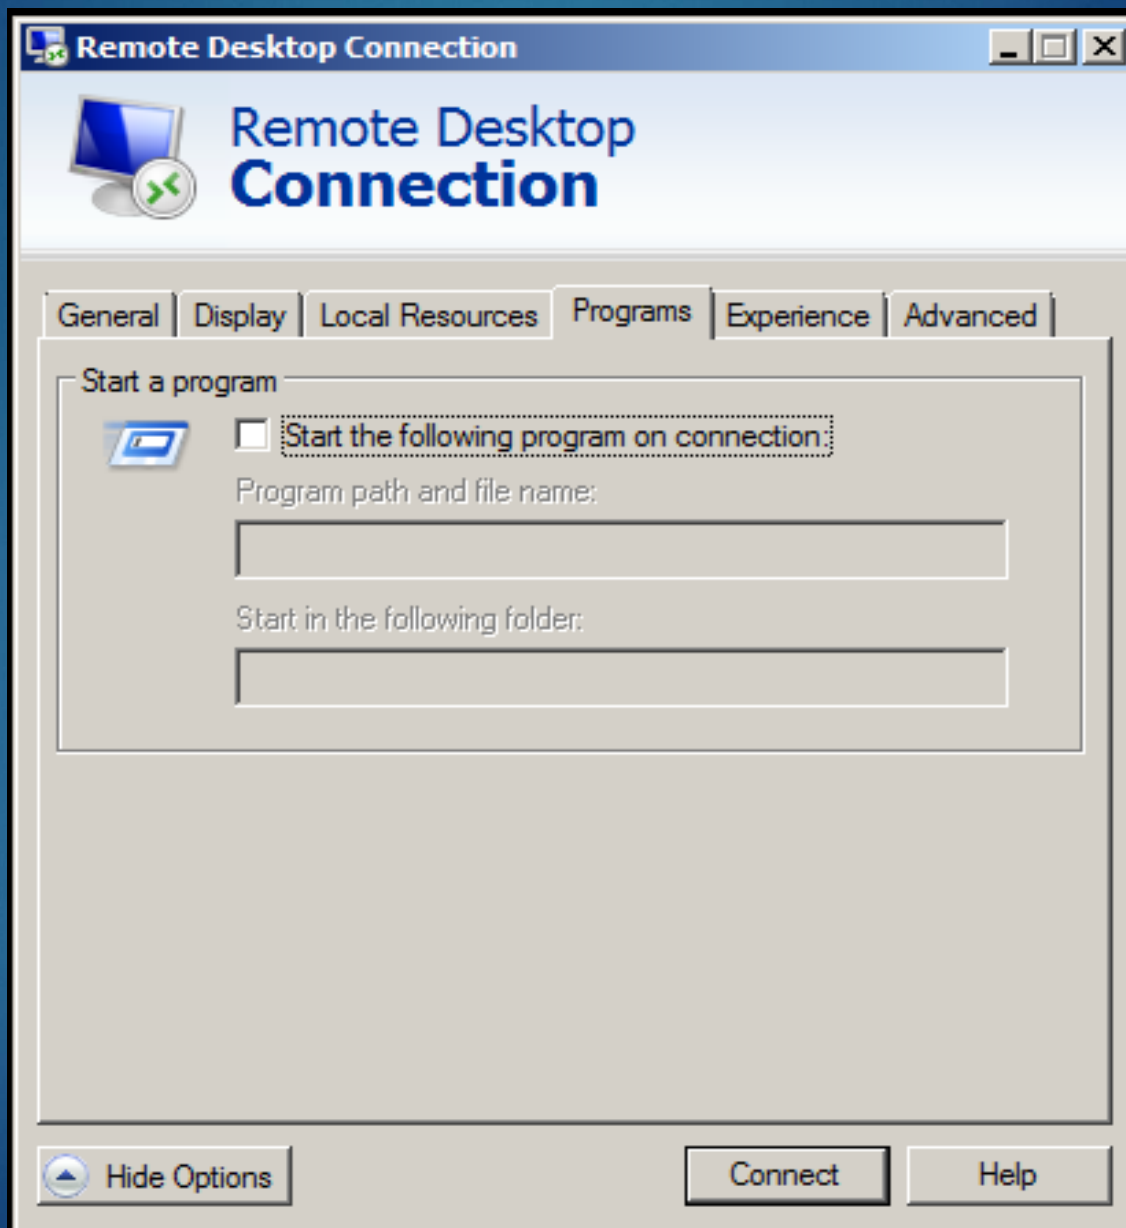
Remote Desktop Connection

Remote Desktop
Connection

General | Display | Local Resources | Programs | Experience | Advanced

Start a program

Start the following program on connection:

Program path and file name:

Start in the following folder:

Hide Options

Connect

Help